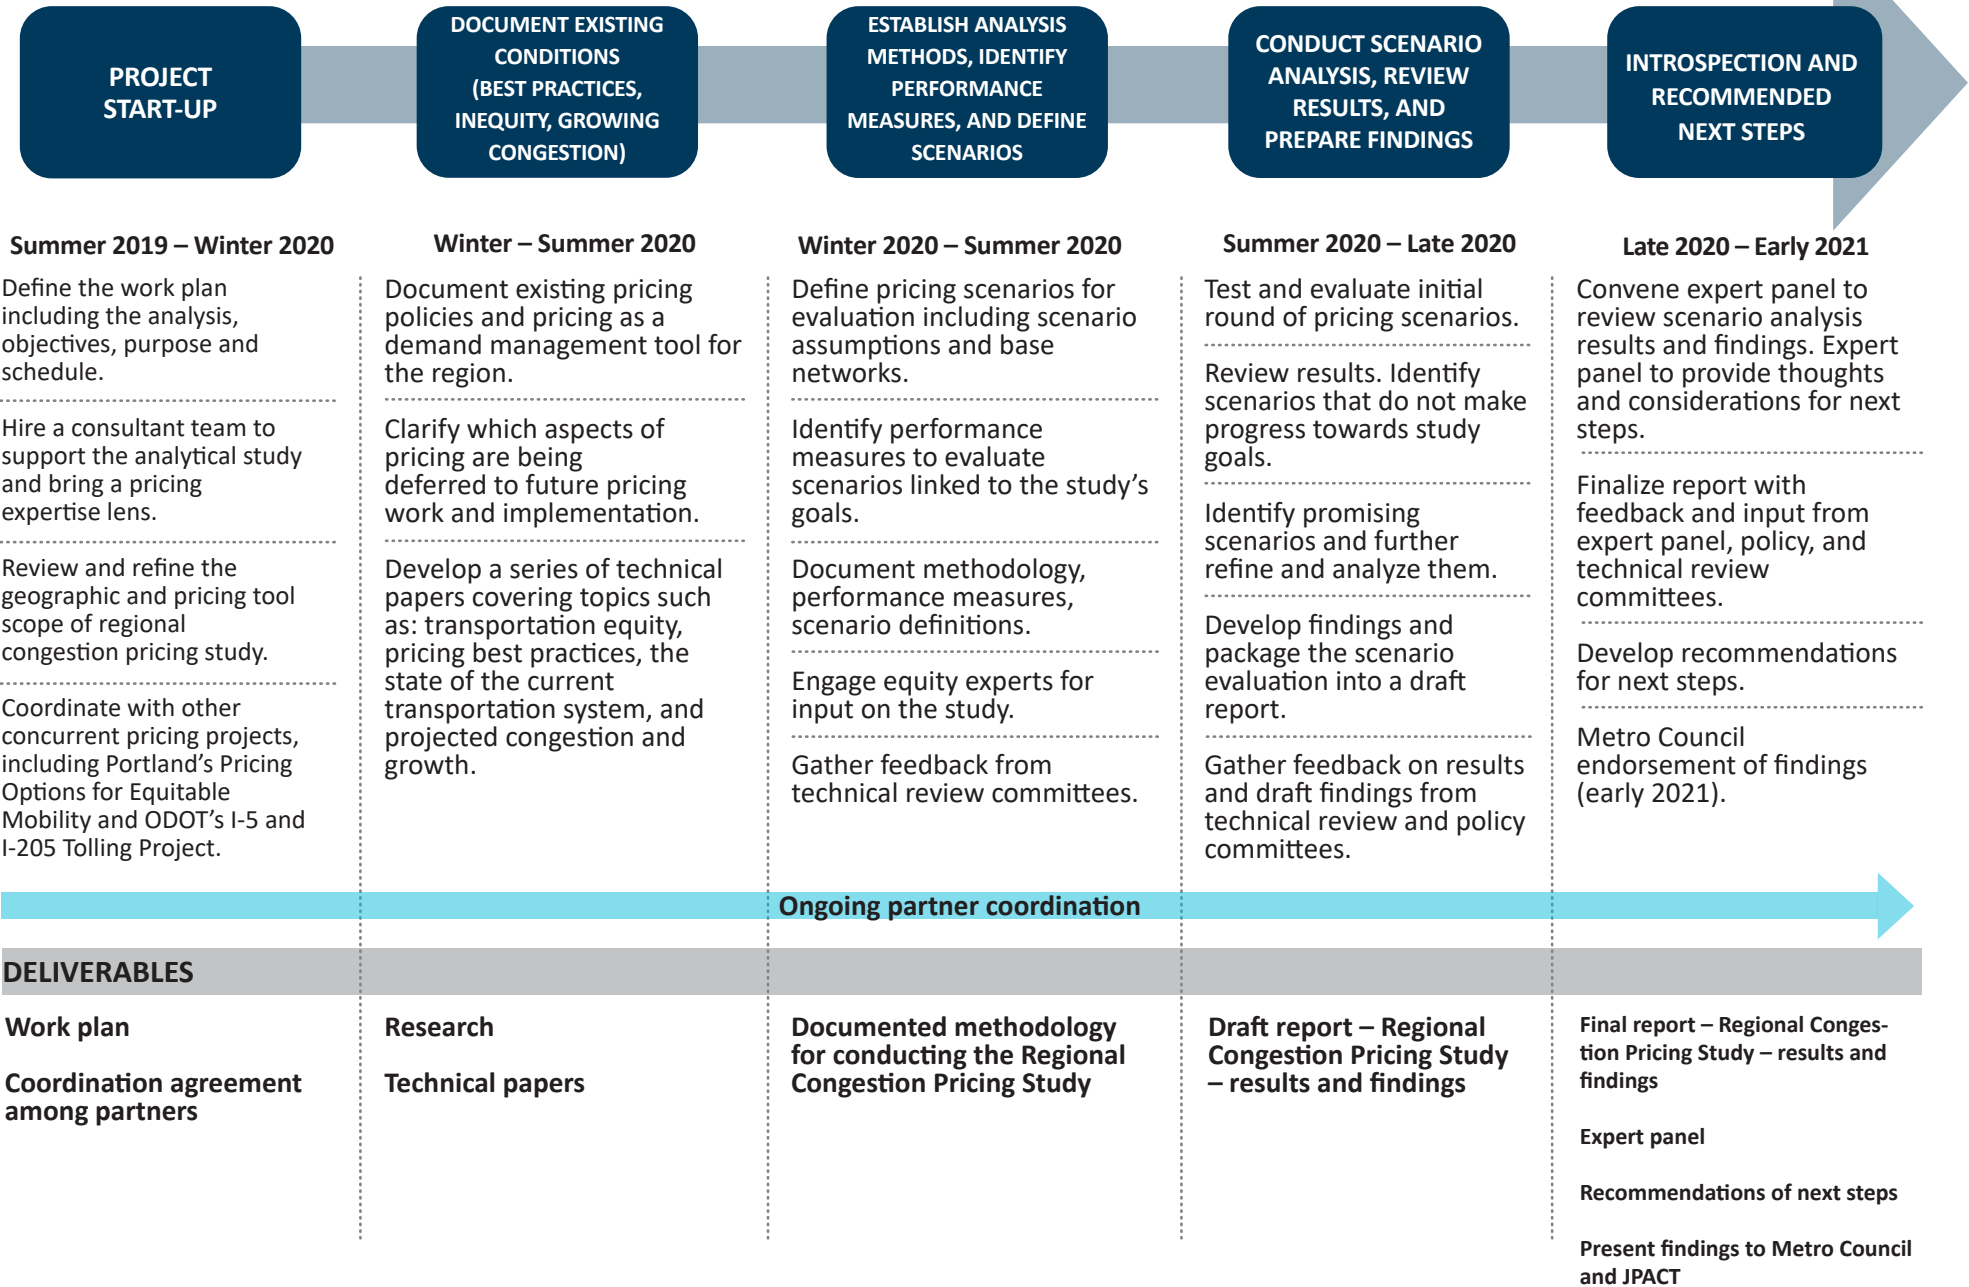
PROJECT START-UP

DOCUMENT EXISTING CONDITIONS (BEST PRACTICES, INEQUITY, GROWING CONGESTION)

ESTABLISH ANALYSIS METHODS, IDENTIFY PERFORMANCE MEASURES, AND DEFINE SCENARIOS

CONDUCT SCENARIO ANALYSIS, REVIEW RESULTS, AND PREPARE FINDINGS

INTROSPECTION AND RECOMMENDED NEXT STEPS

Summer 2019 – Winter 2020

Define the work plan including the analysis, objectives, purpose and schedule.

Hire a consultant team to support the analytical study and bring a pricing expertise lens.

Review and refine the geographic and pricing tool scope of regional congestion pricing study.

Coordinate with other concurrent pricing projects, including Portland's Pricing Options for Equitable Mobility and ODOT's I-5 and I-205 Tolling Project.

Winter – Summer 2020

Document existing pricing policies and pricing as a demand management tool for the region.

Clarify which aspects of pricing are being deferred to future pricing work and implementation.

Develop a series of technical papers covering topics such as: transportation equity, pricing best practices, the state of the current transportation system, and projected congestion and growth.

Winter 2020 – Summer 2020

Define pricing scenarios for evaluation including scenario assumptions and base networks.

Identify performance measures to evaluate scenarios linked to the study's goals.

Document methodology, performance measures, scenario definitions.

Engage equity experts for input on the study.

Gather feedback from technical review committees.

Summer 2020 – Late 2020

Test and evaluate initial round of pricing scenarios.

Review results. Identify scenarios that do not make progress towards study goals.

Identify promising scenarios and further refine and analyze them.

Develop findings and package the scenario evaluation into a draft report.

Gather feedback on results and draft findings from technical review and policy committees.

Late 2020 – Early 2021

Convene expert panel to review scenario analysis results and findings. Expert panel to provide thoughts and considerations for next steps.

Finalize report with feedback and input from expert panel, policy, and technical review committees.

Develop recommendations for next steps.

Metro Council endorsement of findings (early 2021).

Ongoing partner coordination

DELIVERABLES

Work plan

Coordination agreement among partners

Research

Technical papers

Documented methodology for conducting the Regional Congestion Pricing Study

Draft report – Regional Congestion Pricing Study – results and findings

Final report – Regional Congestion Pricing Study – results and findings

Expert panel

Recommendations of next steps

Present findings to Metro Council and JPACT